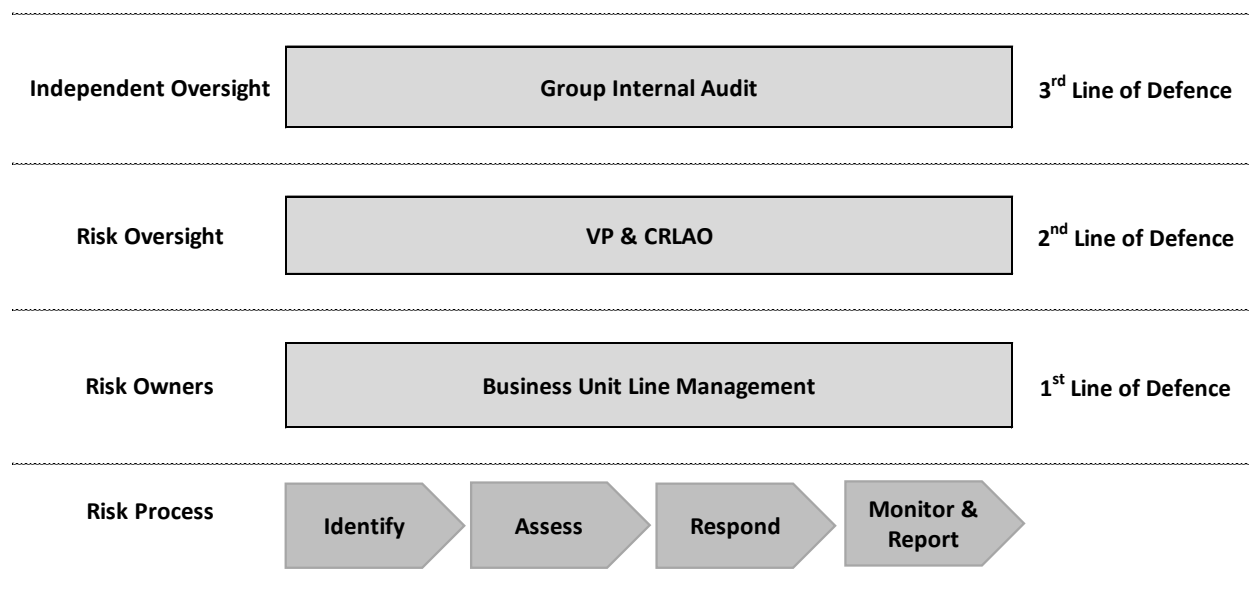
Independent Oversight

Group Internal Audit

3$^{rd}$ Line of Defence

Risk Oversight

VP & CRLAO

2$^{nd}$ Line of Defence

Risk Owners

Business Unit Line Management

1$^{st}$ Line of Defence

Risk Process

Identify

Assess

Respond

Monitor & Report